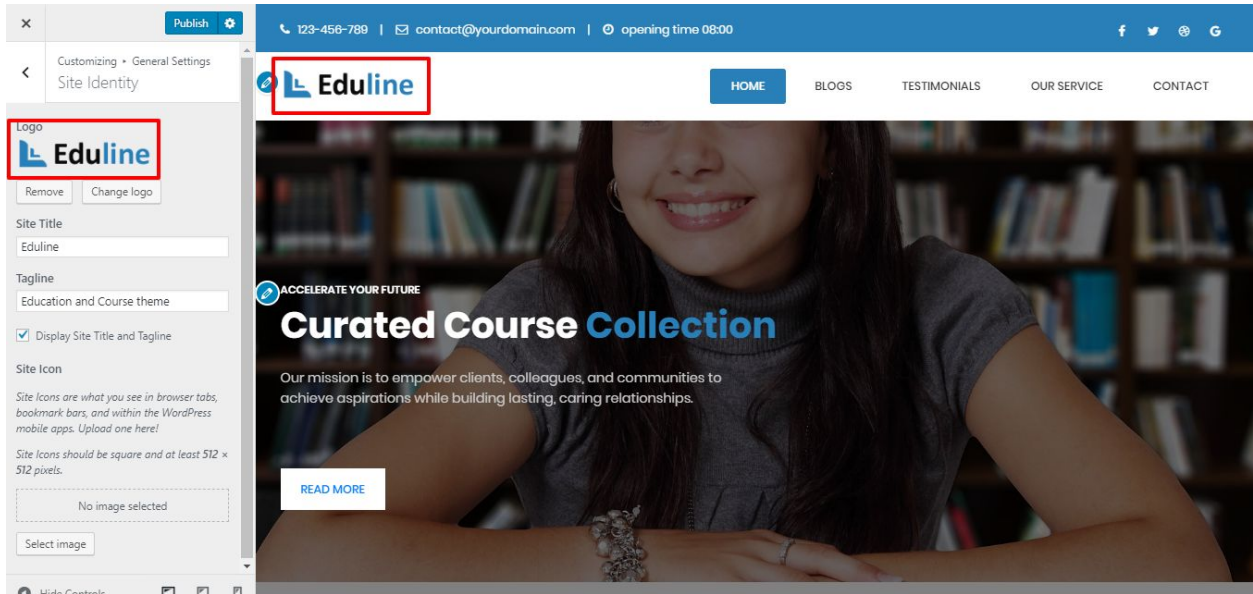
×

Publish

Customizing ▸ General Settings
Site Identity

Logo
Eduline

Remove
Change logo

Site Title
Eduline

Tagline
Education and Course theme

Display Site Title and Tagline

Site Icon

Site Icons are what you see in browser tabs, bookmark bars, and within the WordPress mobile apps. Upload one here!

Site Icons should be square and at least 512 × 512 pixels.

No image selected

Select image

Hide Controls

123-456-789 | contact@yourdomain.com | opening time 08:00

f G

Eduline

HOME
BLOGS
TESTIMONIALS
OUR SERVICE
CONTACT

ACCELERATE YOUR FUTURE

Curated Course Collection

Our mission is to empower clients, colleagues, and communities to achieve aspirations while building lasting, caring relationships.

READ MORE